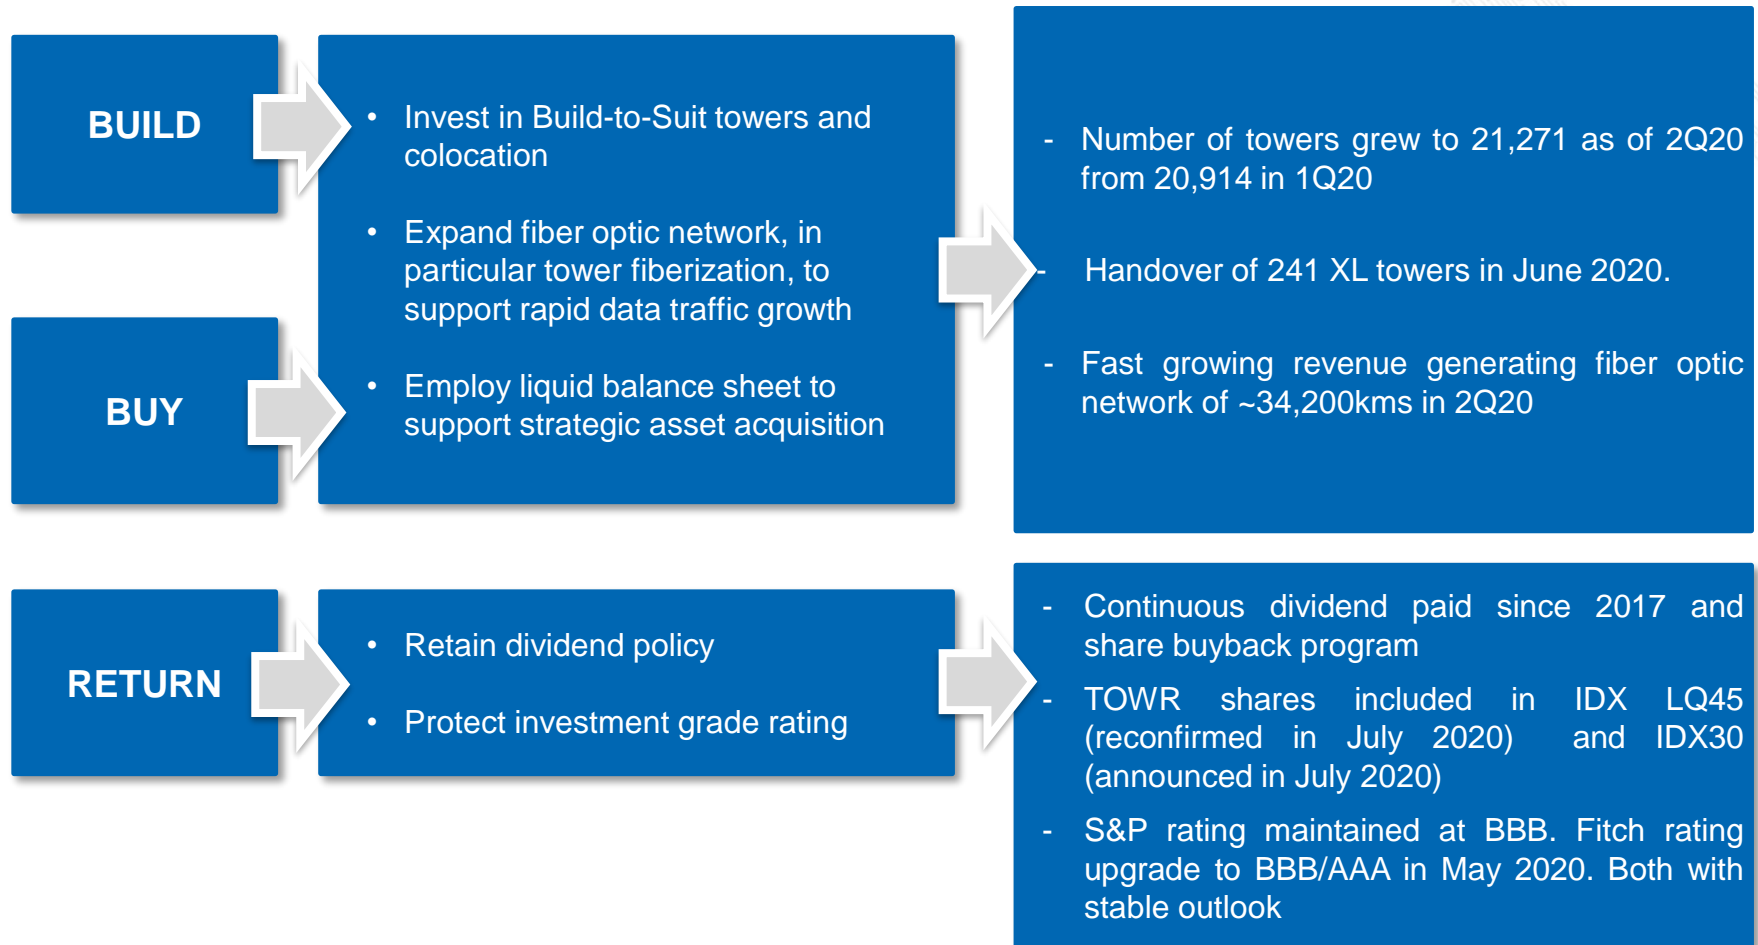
BUILD

BUY

• Invest in Build-to-Suit towers and colocation

• Expand fiber optic network, in particular tower fiberization, to support rapid data traffic growth

• Employ liquid balance sheet to support strategic asset acquisition

- Number of towers grew to 21,271 as of 2Q20 from 20,914 in 1Q20

- Handover of 241 XL towers in June 2020.

- Fast growing revenue generating fiber optic network of ~34,200kms in 2Q20

RETURN

• Retain dividend policy

• Protect investment grade rating

- Continuous dividend paid since 2017 and share buyback program

- TOWR shares included in IDX LQ45 (reconfirmed in July 2020) and IDX30 (announced in July 2020)

- S&P rating maintained at BBB. Fitch rating upgrade to BBB/AAA in May 2020. Both with stable outlook